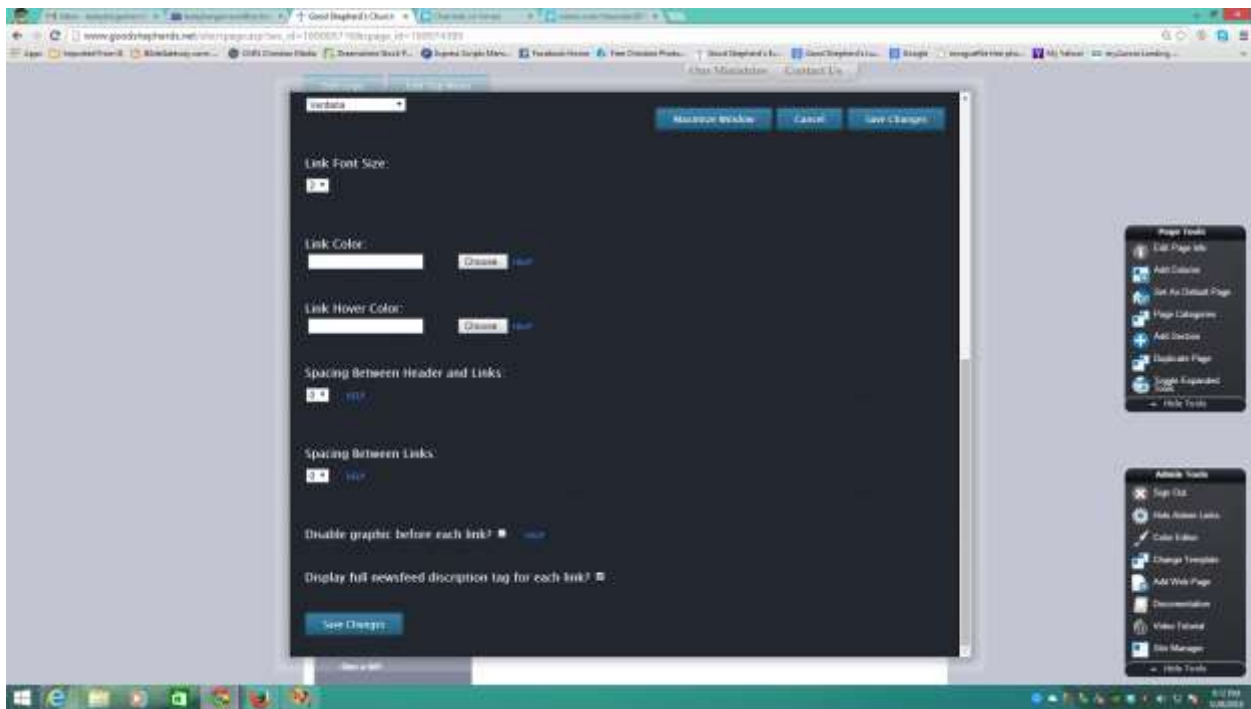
Good Shepherd's Church

www.goodshepherds.net

Our Ministries Contact Us

Verdana

Maximize Window Cancel Save Changes

Link Font Size:

2

Link Color:

Choose Help

Link Hover Color:

Choose Help

Spacing Between Header and Links:

0 Help

Spacing Between Links:

0 Help

Disable graphic before each link? Help

Display full newsfeed discription tag for each link?

Save Changes

Page Tools
Edit Page Info
Add Column
Set As Default Page
Page Categories
Add Section
Duplicate Page
Toggle Expanded View
Hide Tools

Admin Tools
Sign Out
Hide Admin Links
Color Editor
Change Template
Add Web Page
Documentation
Video Tutorial
Site Manager
Hide Tools